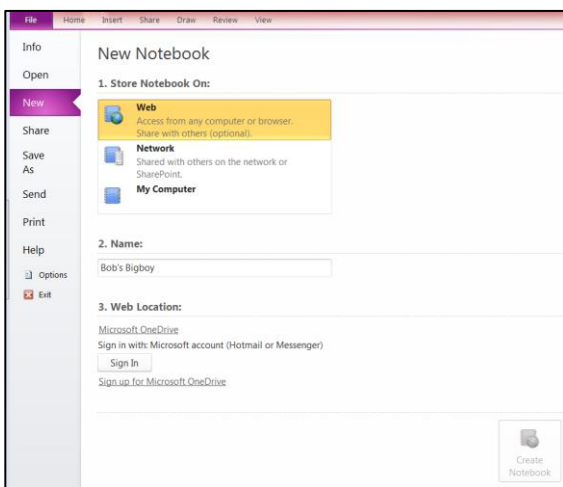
File Home Insert Share Draw Review View

Info
Open
New
Share
Save As
Send
Print
Help
Options
Exit

New Notebook

1. Store Notebook On:

Web
Access from any computer or browser. Share with others (optional).

Network
Shared with others on the network or SharePoint.

My Computer

2. Name:

Bob's Bigboy

3. Web Location:

Microsoft OneDrive

Sign in with: Microsoft account (Hotmail or Messenger)

Sign In

Sign up for Microsoft OneDrive

Create Notebook